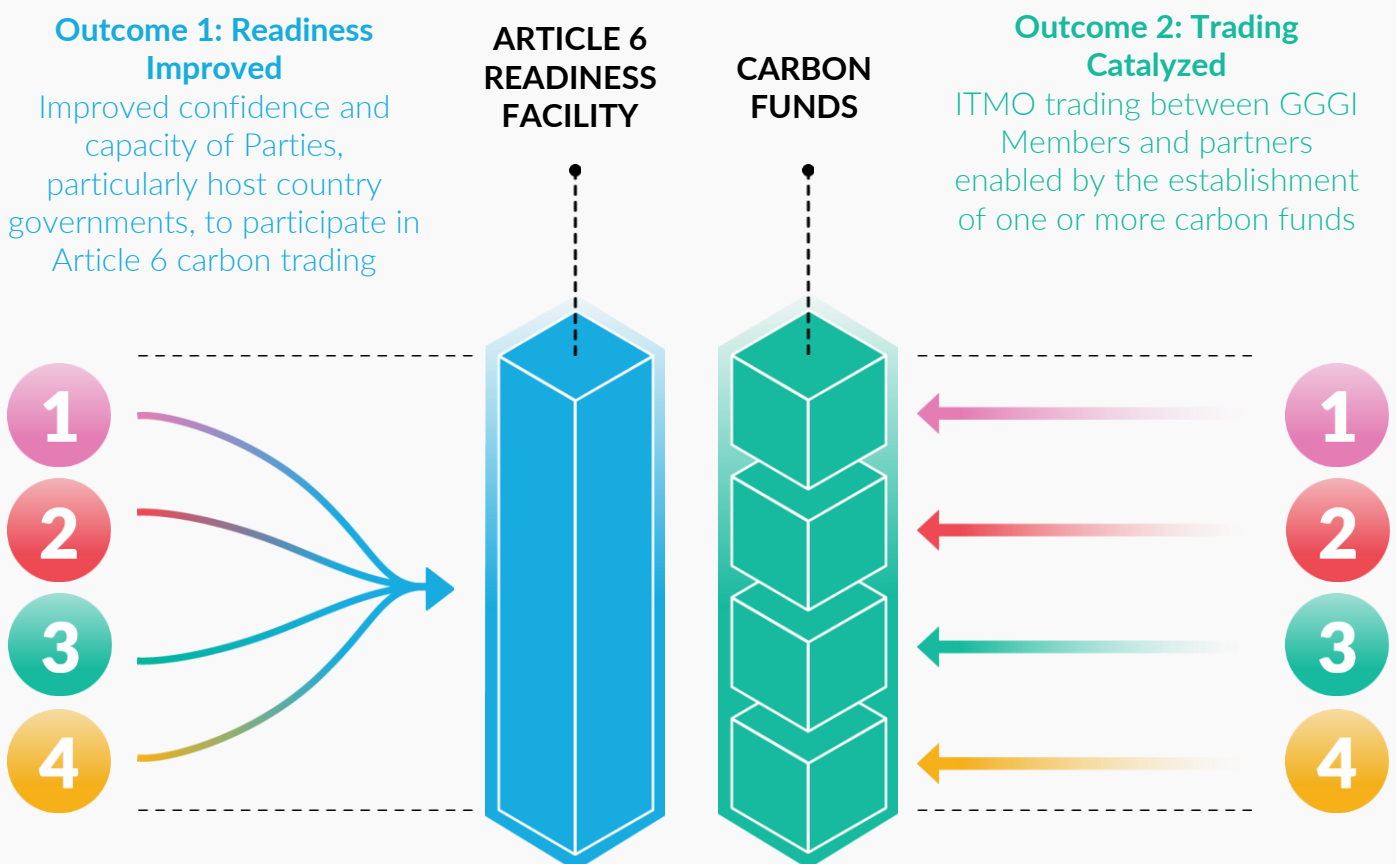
Outcome 1: Readiness Improved
Improved confidence and capacity of Parties, particularly host country governments, to participate in Article 6 carbon trading

ARTICLE 6 READINESS FACILITY

CARBON FUNDS

Outcome 2: Trading Catalyzed
ITMO trading between GGGI Members and partners enabled by the establishment of one or more carbon funds

1
2
3
4

1
2
3
4